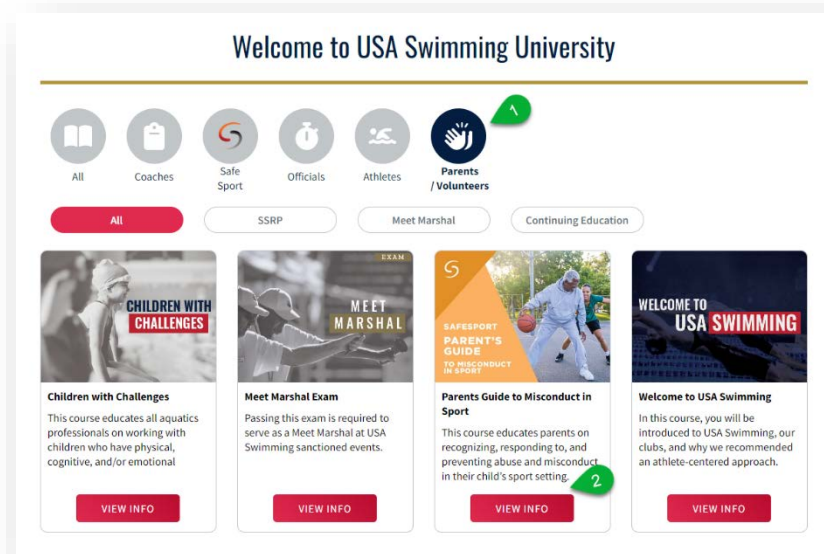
Welcome to USA Swimming University

1

All

Coaches

Safe Sport

Officials

Athletes

Parents / Volunteers

All

SSRP

Meet Marshal

Continuing Education

CHILDREN WITH CHALLENGES

Children with Challenges

This course educates all aquatics professionals on working with children who have physical, cognitive, and/or emotional

VIEW INFO

EXAM

MEET MARSHAL

Meet Marshal Exam

Passing this exam is required to serve as a Meet Marshal at USA Swimming sanctioned events.

VIEW INFO

SAFESPORT PARENT'S GUIDE TO MISCONDUCT IN SPORT

Parents Guide to Misconduct in Sport

This course educates parents on recognizing, responding to, and preventing abuse and misconduct in their child's sport setting.

2

VIEW INFO

WELCOME TO USA SWIMMING

Welcome to USA Swimming

In this course, you will be introduced to USA Swimming, our clubs, and why we recommended an athlete-centered approach.

VIEW INFO